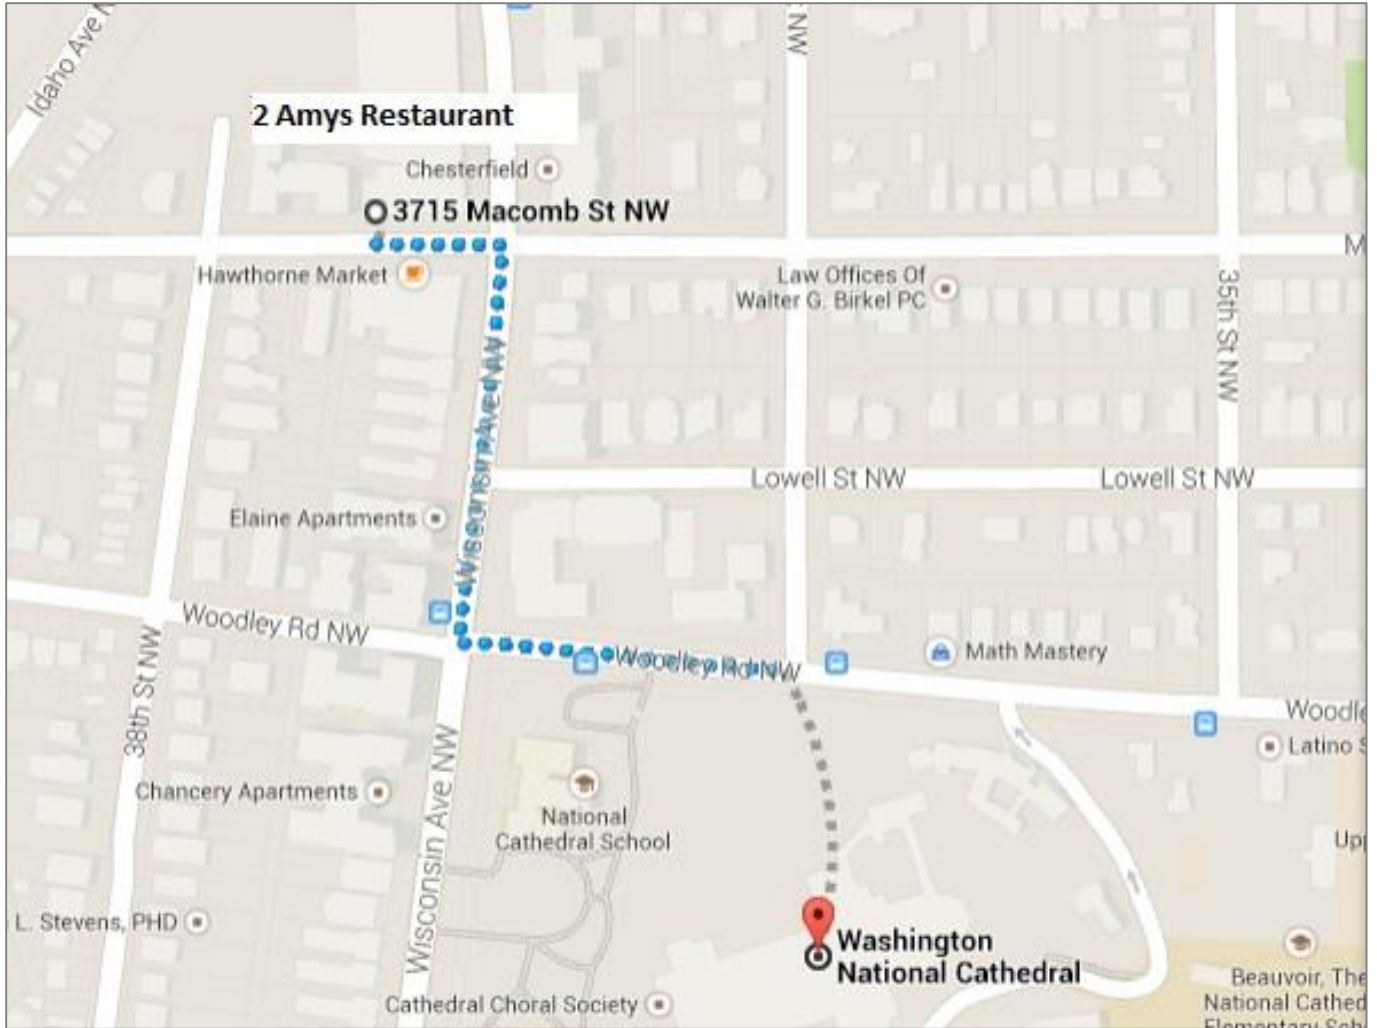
Idaho Ave N

2 Amys Restaurant

Chesterfield

3715 Macomb St NW

M

Hawthorne Market

Law Offices Of Walter G. Birkel PC

35th St NW

Wisconsin Ave NW

Lowell St NW

Lowell St NW

Elaine Apartments

Woodley Rd NW

Woodley Rd NW

Math Mastery

Woodl

Latino

38th St NW

Chancery Apartments

National Cathedral School

Up

Wisconsin Ave NW

L. Stevens, PHD

Washington National Cathedral

Beauvoir, The National Cathed

Cathedral Choral Society